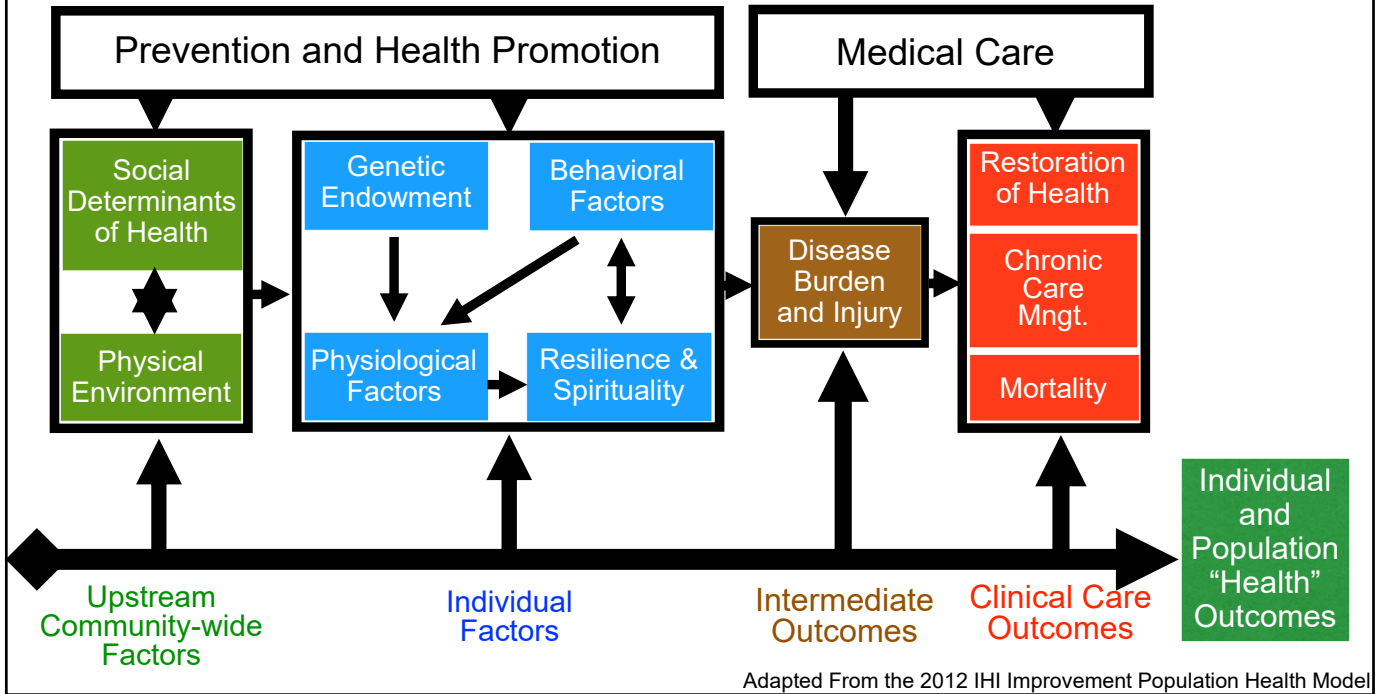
Prevention and Health Promotion

Medical Care

Social Determinants of Health

Physical Environment

Genetic Endowment

Behavioral Factors

Physiological Factors

Resilience & Spirituality

Disease Burden and Injury

Restoration of Health

Chronic Care Mngt.

Mortality

Individual and Population "Health" Outcomes

Upstream Community-wide Factors

Individual Factors

Intermediate Outcomes

Clinical Care Outcomes

Adapted From the 2012 IHI Improvement Population Health Model